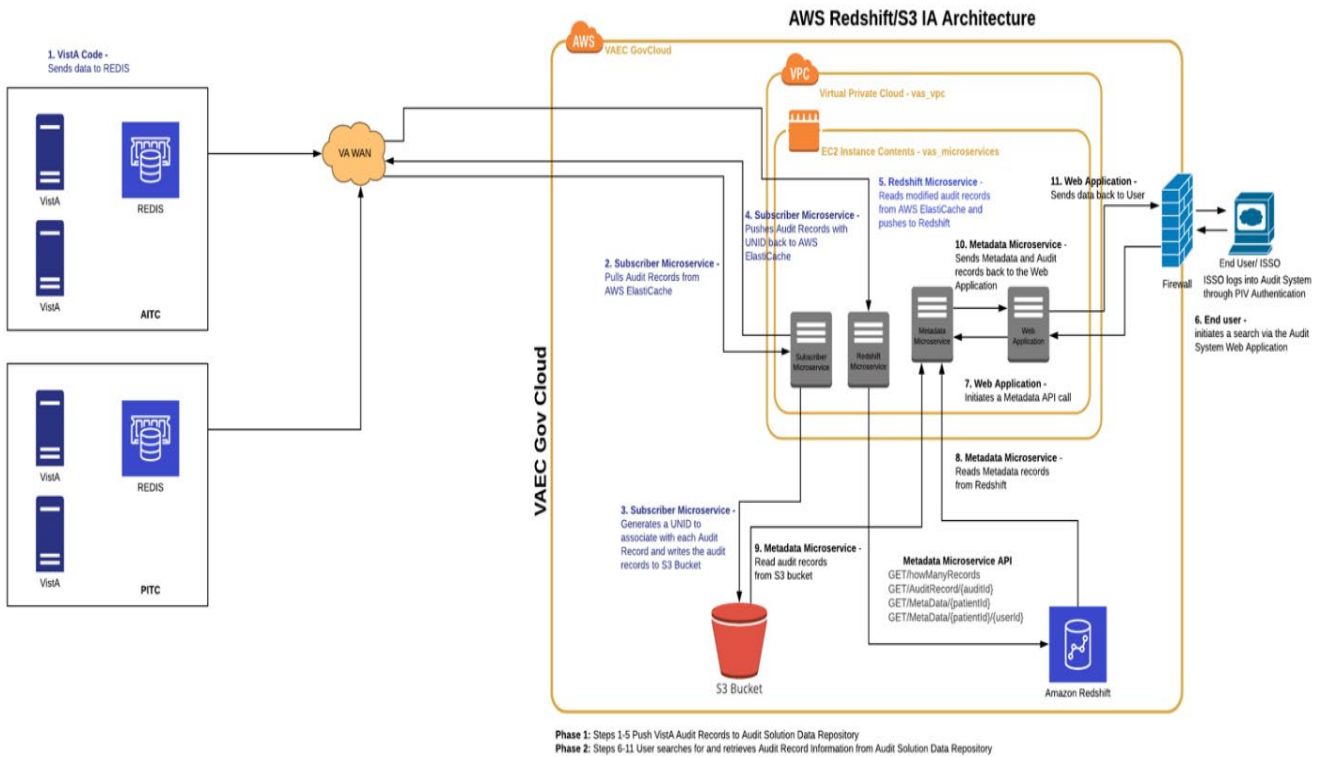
AWS Redshift/S3 IA Architecture

1. VistA Code -
Sends data to REDIS

VistA

REDIS

VistA

AITC

VistA

REDIS

VistA

PITC

VA WAN

AWS

VAEC GovCloud

VAEC Gov Cloud

VPC

Virtual Private Cloud - vas_vpc

EC2 Instance Contents - vas_microservices

5. Redshift Microservice - Reads modified audit records from AWS ElastiCache and pushes to Redshift

4. Subscriber Microservice - Pushes Audit Records with UNID back to AWS ElastiCache

2. Subscriber Microservice - Pulls Audit Records from AWS ElastiCache

11. Web Application - Sends data back to User

10. Metadata Microservice - Sends Metadata and Audit records back to the Web Application

Subscriber Microservice

Redshift Microservice

Metadata Microservice

Web Application

7. Web Application - Initiates a Metadata API call

Firewall

End User/ ISSO

ISSO logs into Audit System through PIV Authentication

6. End user - initiates a search via the Audit System Web Application

8. Metadata Microservice - Reads Metadata records from Redshift

3. Subscriber Microservice - Generates a UNID to associate with each Audit Record and writes the audit records to S3 Bucket

9. Metadata Microservice - Read audit records from S3 bucket

Metadata Microservice API
GET/howManyRecords
GET/AuditRecord/{auditId}
GET/MetaData/{patientId}
GET/MetaData/{patientId}/{userId}

S3 Bucket

Amazon Redshift

Phase 1: Steps 1-5 Push VistA Audit Records to Audit Solution Data Repository
Phase 2: Steps 6-11 User searches for and retrieves Audit Record Information from Audit Solution Data Repository